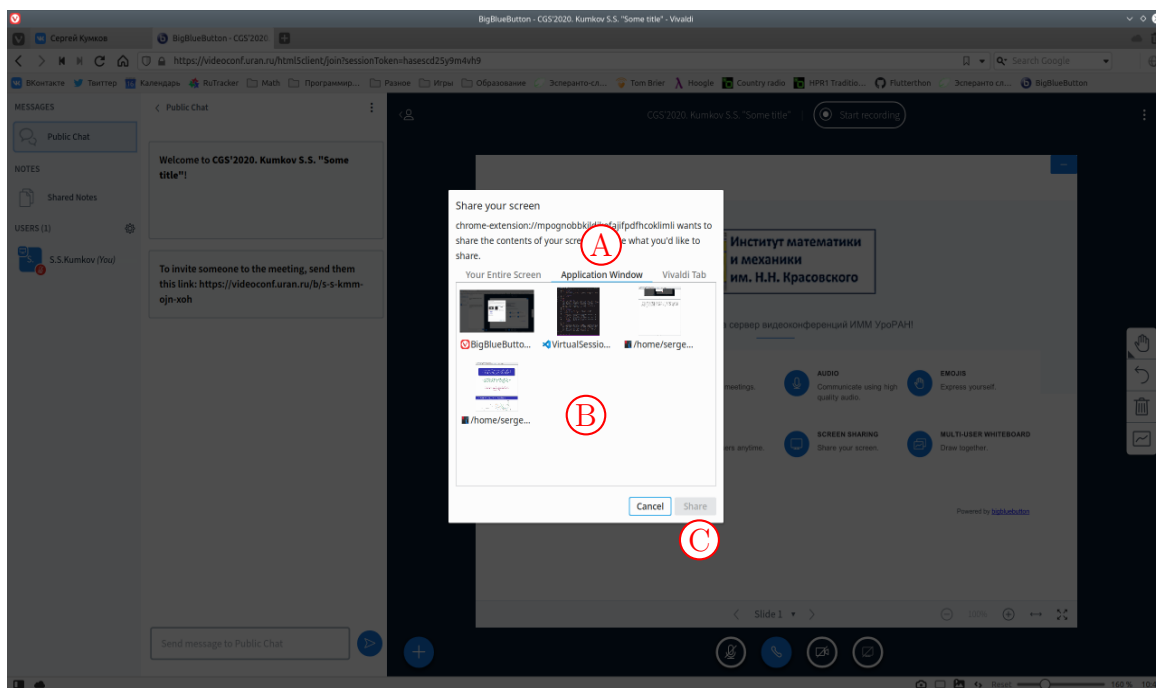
BigBlueButton - CGS'2020. Kumkov S.S. "Some title" - Vivaldi

Сергей Кумков
BigBlueButton - CGS'2020.

https://videoconf.uran.ru/html5client/join?sessionToken=hasescd25y9m4vh9

Search Google

ВКонтакте Твиттер Календарь RuTracker Math Программир... Разное Игры Образование Эсперанто-сл... Tom Brier Hoogle Country radio HPR1 Traditio... Flutterthon Эсперанто сл... BigBlueButton

MESSAGES
Public Chat
NOTES
Shared Notes
USERS (1)
S.S.Kumkov (You)

Public Chat

Welcome to CGS'2020. Kumkov S.S. "Some title"!

To invite someone to the meeting, send them this link: https://videoconf.uran.ru/b/s-s-kmm-ojn-xoh

Send message to Public Chat

CGS'2020. Kumkov S.S. "Some title"
Start recording

Институт математики и механики им. Н.Н. Красовского

сервер видеоконференций ИММ УроРАН!

meetings.
AUDIO
Communicate using high quality audio.
EMOJIS
Express yourself.
rs anytime.
SCREEN SHARING
Share your screen.
MULTI-USER WHITEBOARD
Draw together.

Powered by bigbluebutton

Slide 1
100%

Share your screen

chrome-extension://mpognobbkildjkofajifpdfhcoklimli wants to share the contents of your scre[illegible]e what you'd like to share.

Your Entire Screen
Application Window
Vivaldi Tab

BigBlueButto...
VirtualSessio...
/home/serge...
/home/serge...

Cancel
Share

A
B
C

Reset
160 %